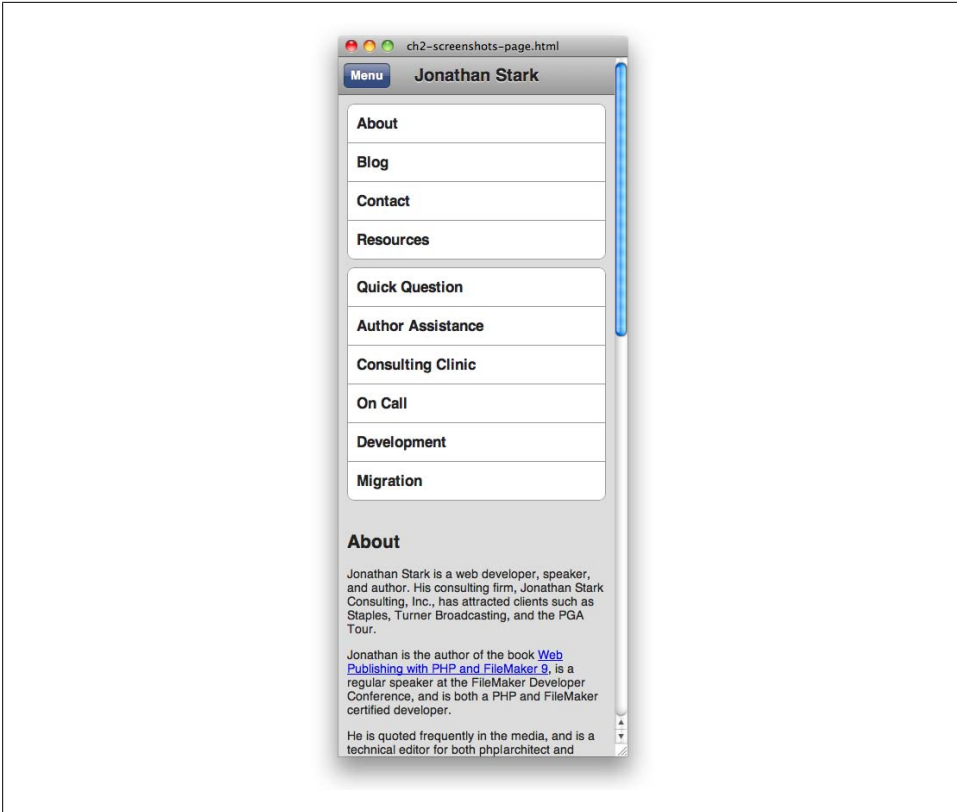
ch2-screenshots-page.html

Menu Jonathan Stark

About

Blog

Contact

Resources

Quick Question

Author Assistance

Consulting Clinic

On Call

Development

Migration

About

Jonathan Stark is a web developer, speaker, and author. His consulting firm, Jonathan Stark Consulting, Inc., has attracted clients such as Staples, Turner Broadcasting, and the PGA Tour.

Jonathan is the author of the book Web Publishing with PHP and FileMaker 9, is a regular speaker at the FileMaker Developer Conference, and is both a PHP and FileMaker certified developer.

He is quoted frequently in the media, and is a technical editor for both php|architect and